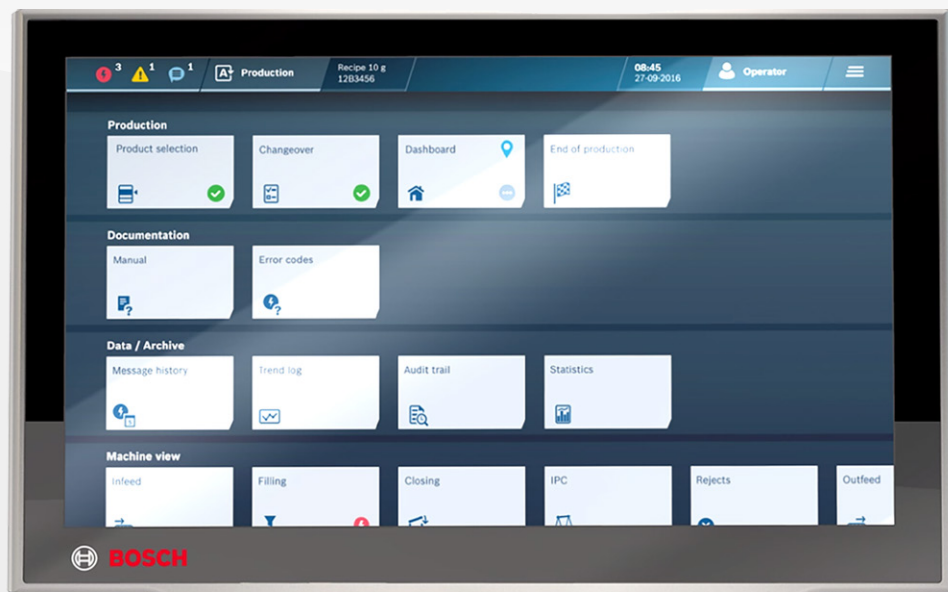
3 1 1 Production Recipe 10 g 12B3456 08:45 27-09-2016 Operator

Production

Product selection

Changeover

Dashboard

End of production

Documentation

Manual

Error codes

Data / Archive

Message history

Trend log

Audit trail

Statistics

Machine view

Infeed

Filling

Closing

IPC

Rejects

Outfeed

BOSCH